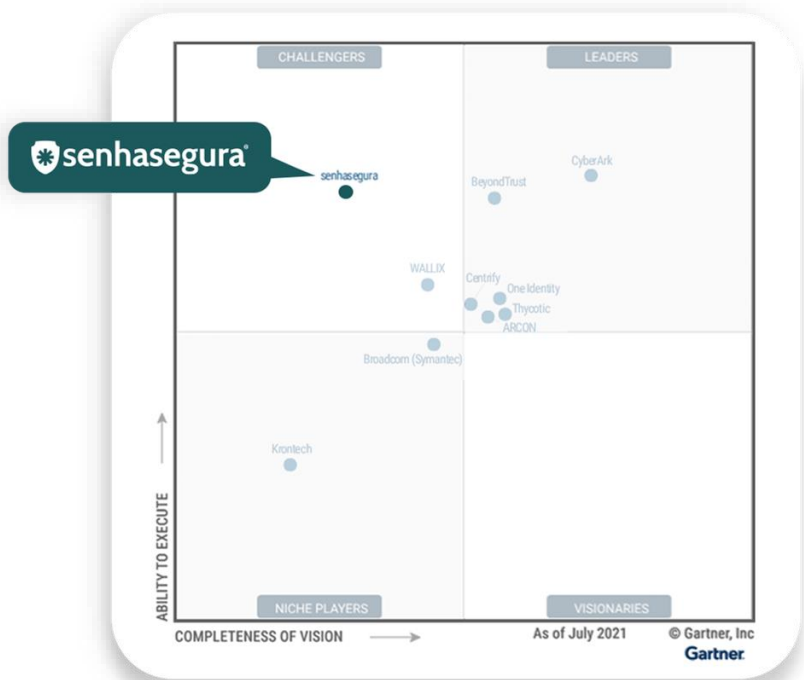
CHALLENGERS

LEADERS

senhasegura

senhasegura

CyberArk

BeyondTrust

WALLIX

Centrify

One Identity

Thycotic

ARCON

Broadcom (Symantec)

Krontech

ABILITY TO EXECUTE

NICHE PLAYERS

VISIONARIES

COMPLETENESS OF VISION

As of July 2021

© Gartner, Inc

Gartner